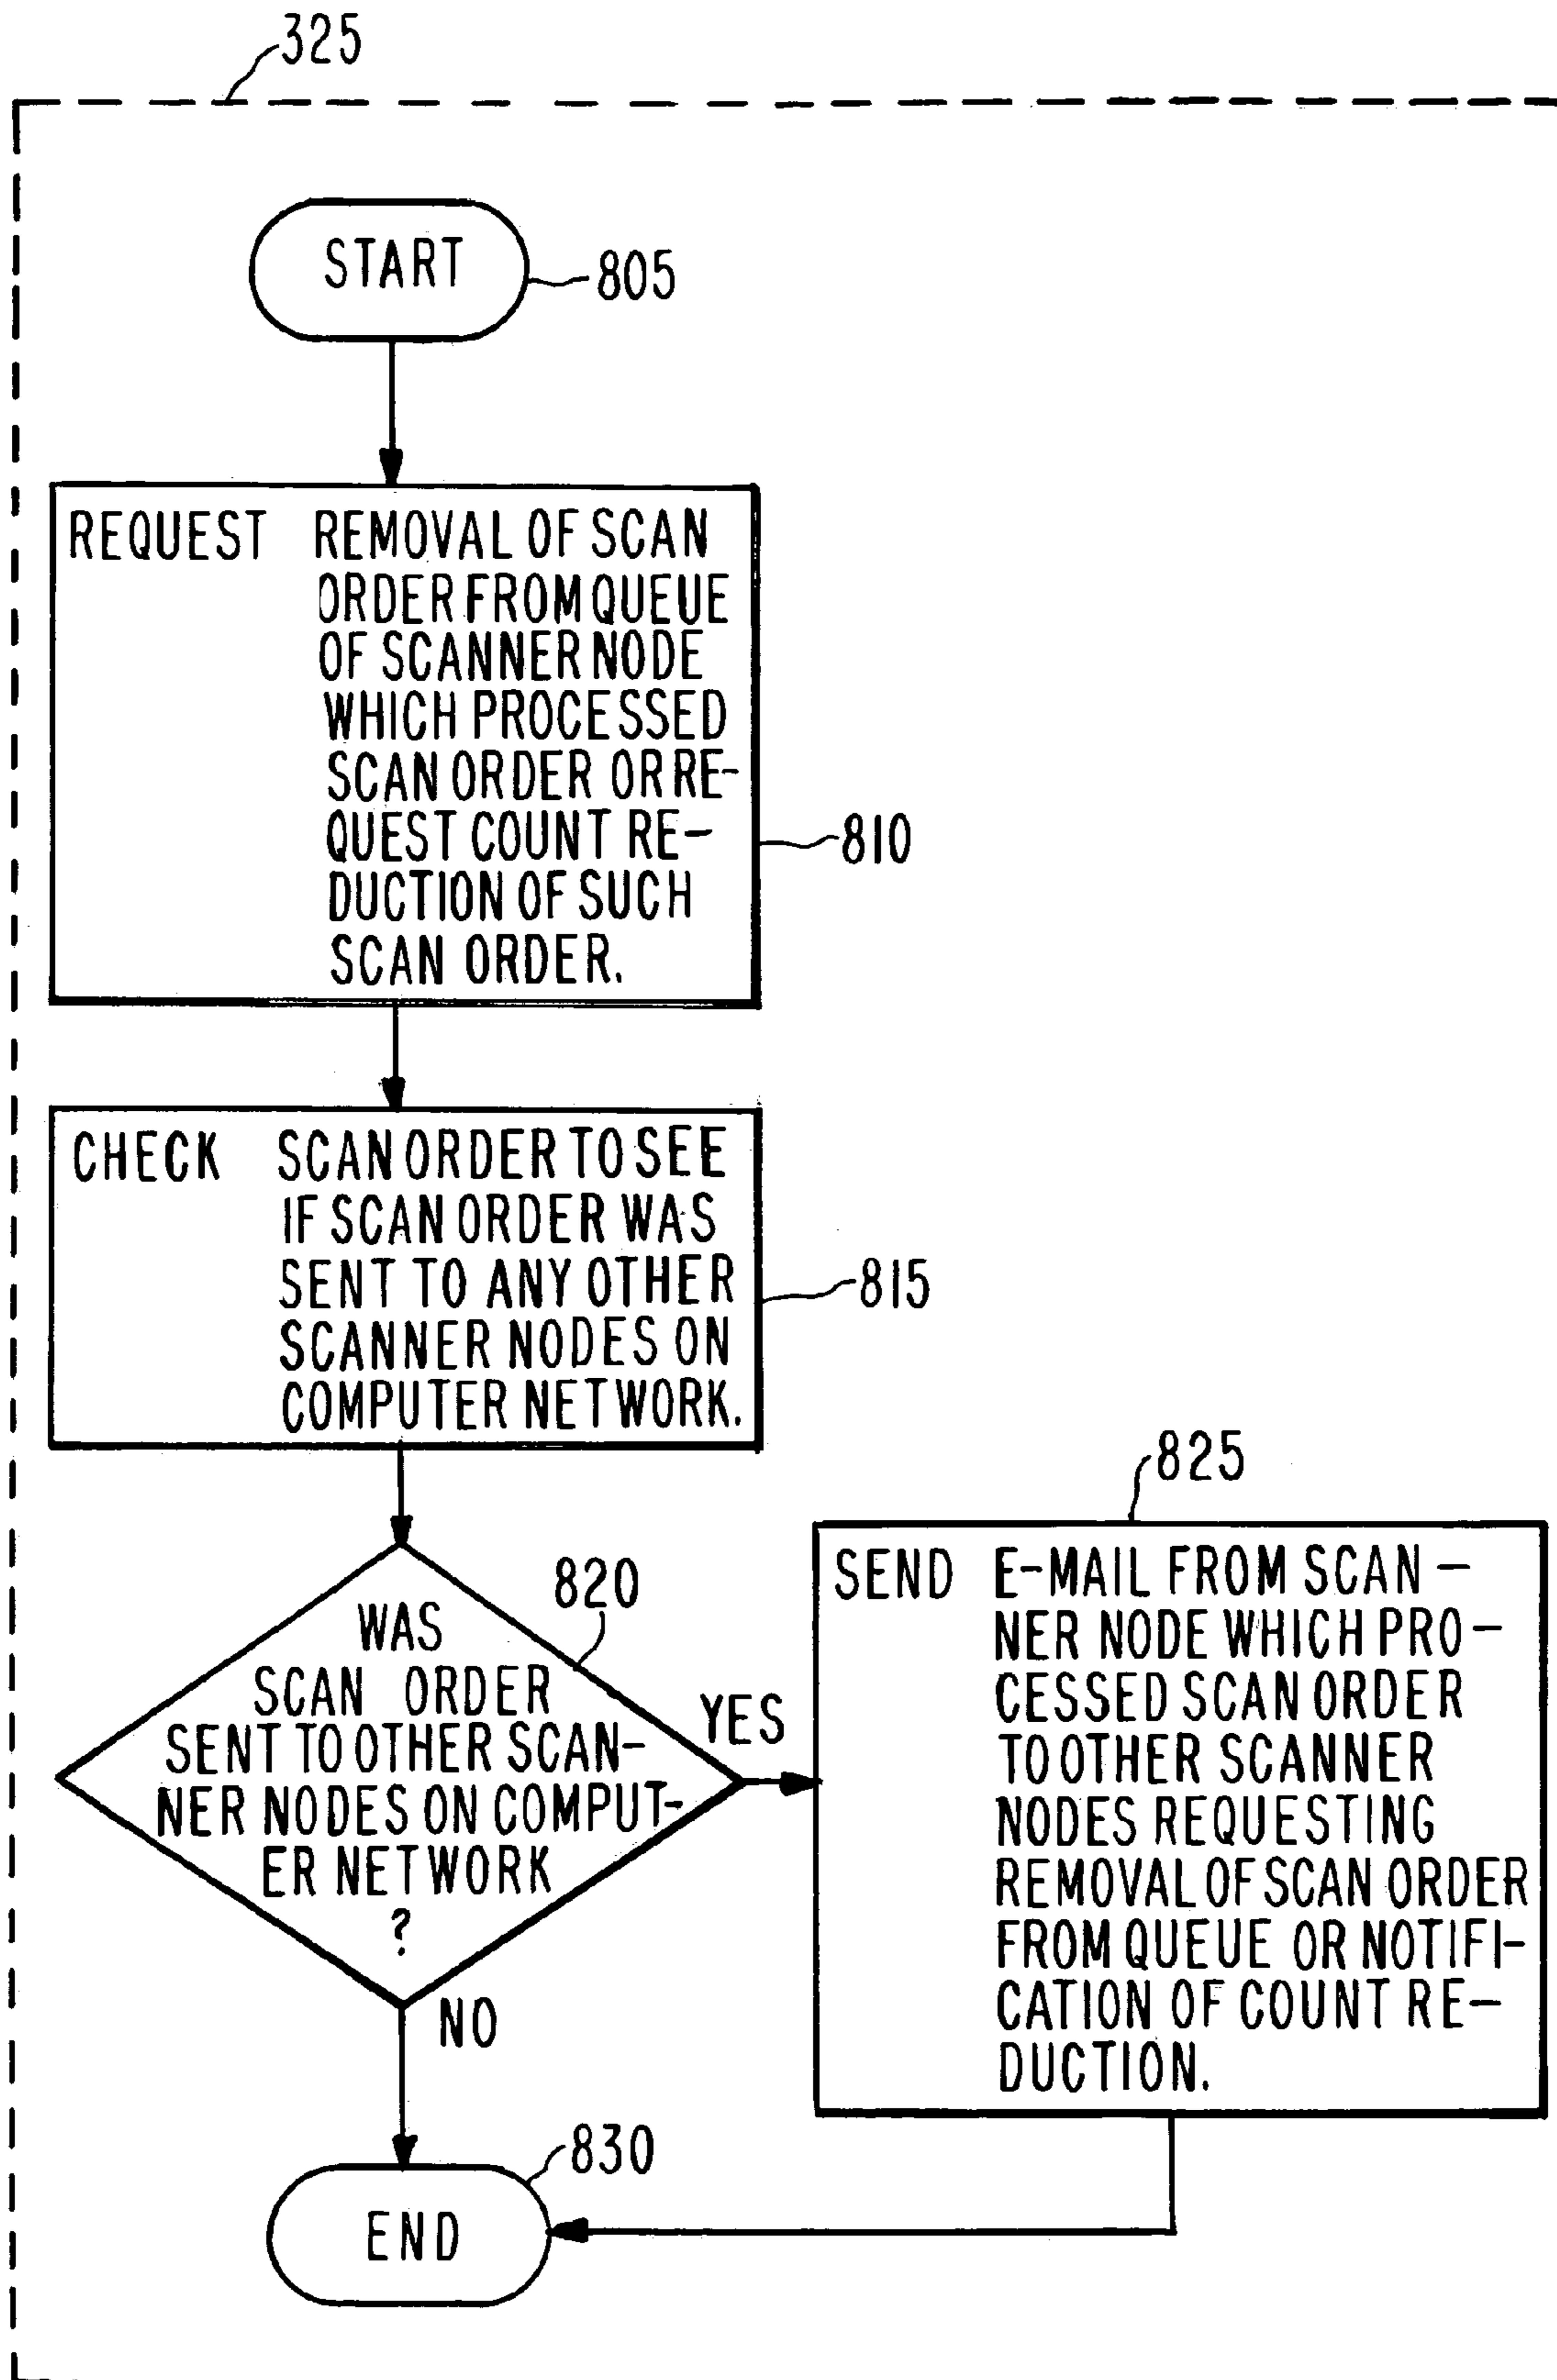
325

START

805

REQUEST REMOVAL OF SCAN ORDER FROM QUEUE OF SCANNER NODE WHICH PROCESSED SCAN ORDER OR REQUEST COUNT REDUCTION OF SUCH SCAN ORDER.

810

CHECK SCAN ORDER TO SEE IF SCAN ORDER WAS SENT TO ANY OTHER SCANNER NODES ON COMPUTER NETWORK.

815

825

820

WAS SCAN ORDER SENT TO OTHER SCANNER NODES ON COMPUTER NETWORK ?

YES

SEND E-MAIL FROM SCANNER NODE WHICH PROCESSED SCAN ORDER TO OTHER SCANNER NODES REQUESTING REMOVAL OF SCAN ORDER FROM QUEUE OR NOTIFICATION OF COUNT REDUCTION.

NO

830

END